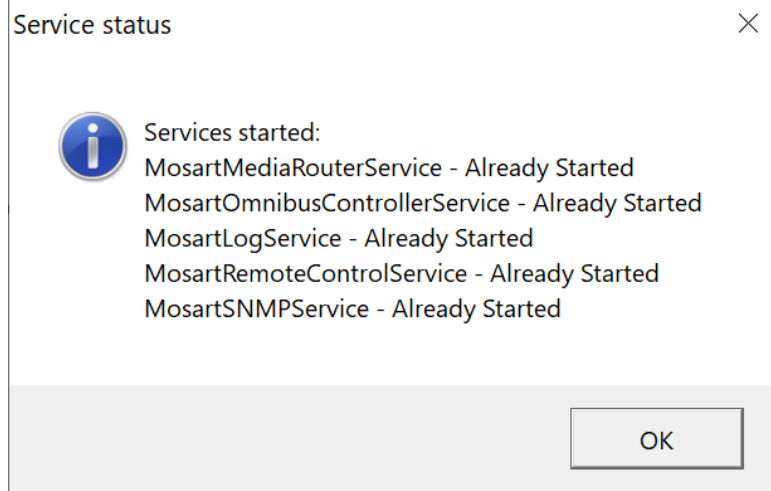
Service status

Services started:
MosartMediaRouterService - Already Started
MosartOmnibusControllerService - Already Started
MosartLogService - Already Started
MosartRemoteControlService - Already Started
MosartSNMPService - Already Started

OK